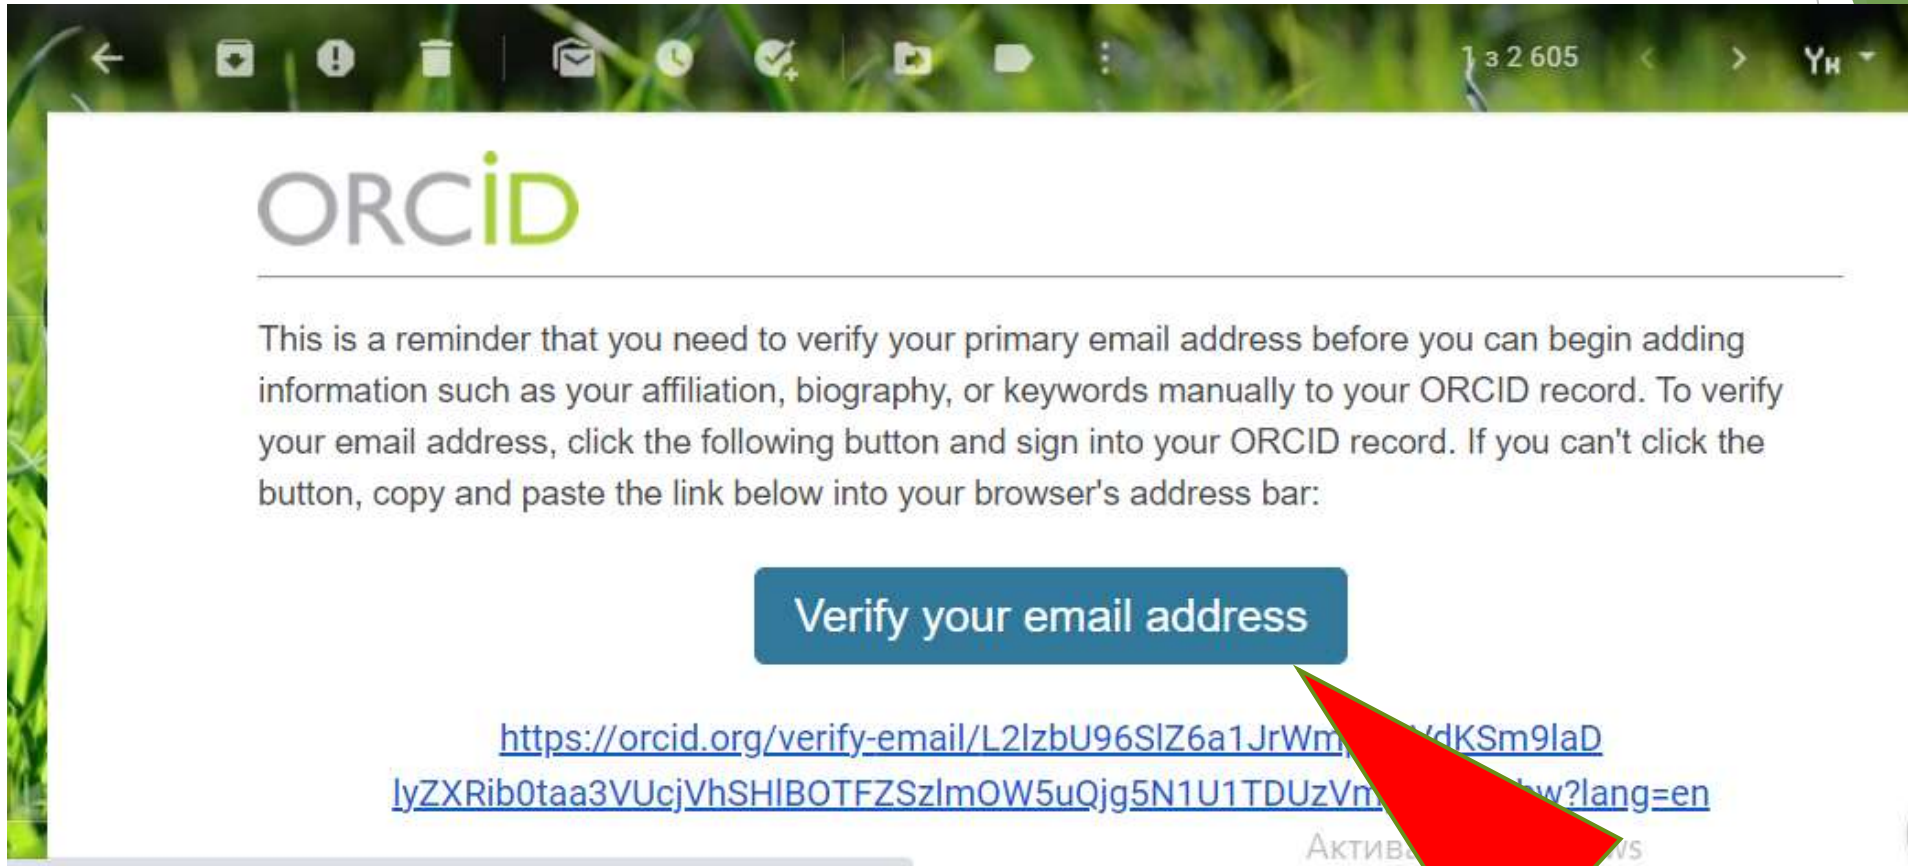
1 з 2 605

Ук

ORCID

This is a reminder that you need to verify your primary email address before you can begin adding information such as your affiliation, biography, or keywords manually to your ORCID record. To verify your email address, click the following button and sign into your ORCID record. If you can't click the button, copy and paste the link below into your browser's address bar:

Verify your email address

https://orcid.org/verify-email/L2lzbU96SlZ6a1JrWm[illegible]dKSm9laD lyZXRib0taa3VUcjVhSHlBOTFZSzlmOW5uQjg5N1U1TDUzVm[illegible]w?lang=en

Актив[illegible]ws